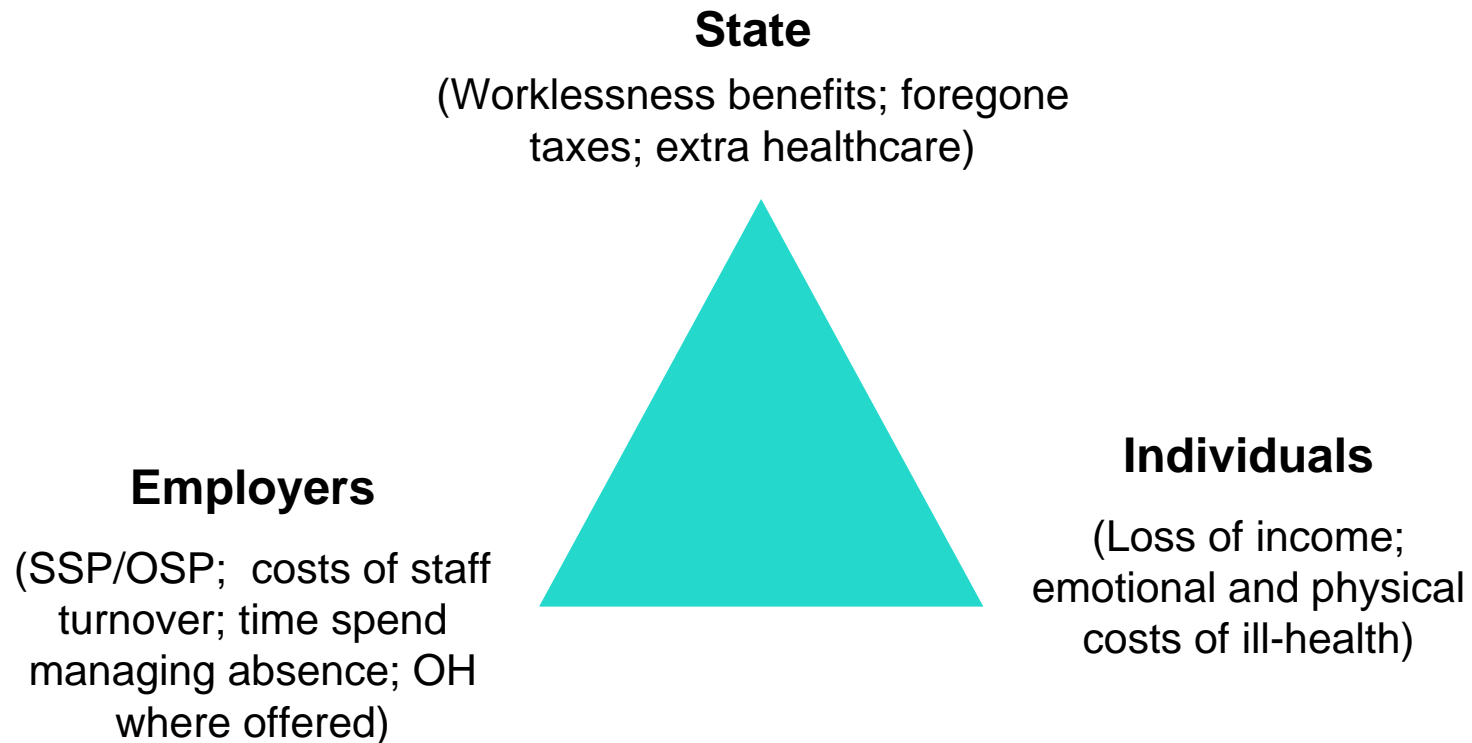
State

(Worklessness benefits; foregone taxes; extra healthcare)

Employers

(SSP/OSP;  costs of staff turnover; time spend managing absence; OH where offered)

Individuals

(Loss of income; emotional and physical costs of ill-health)